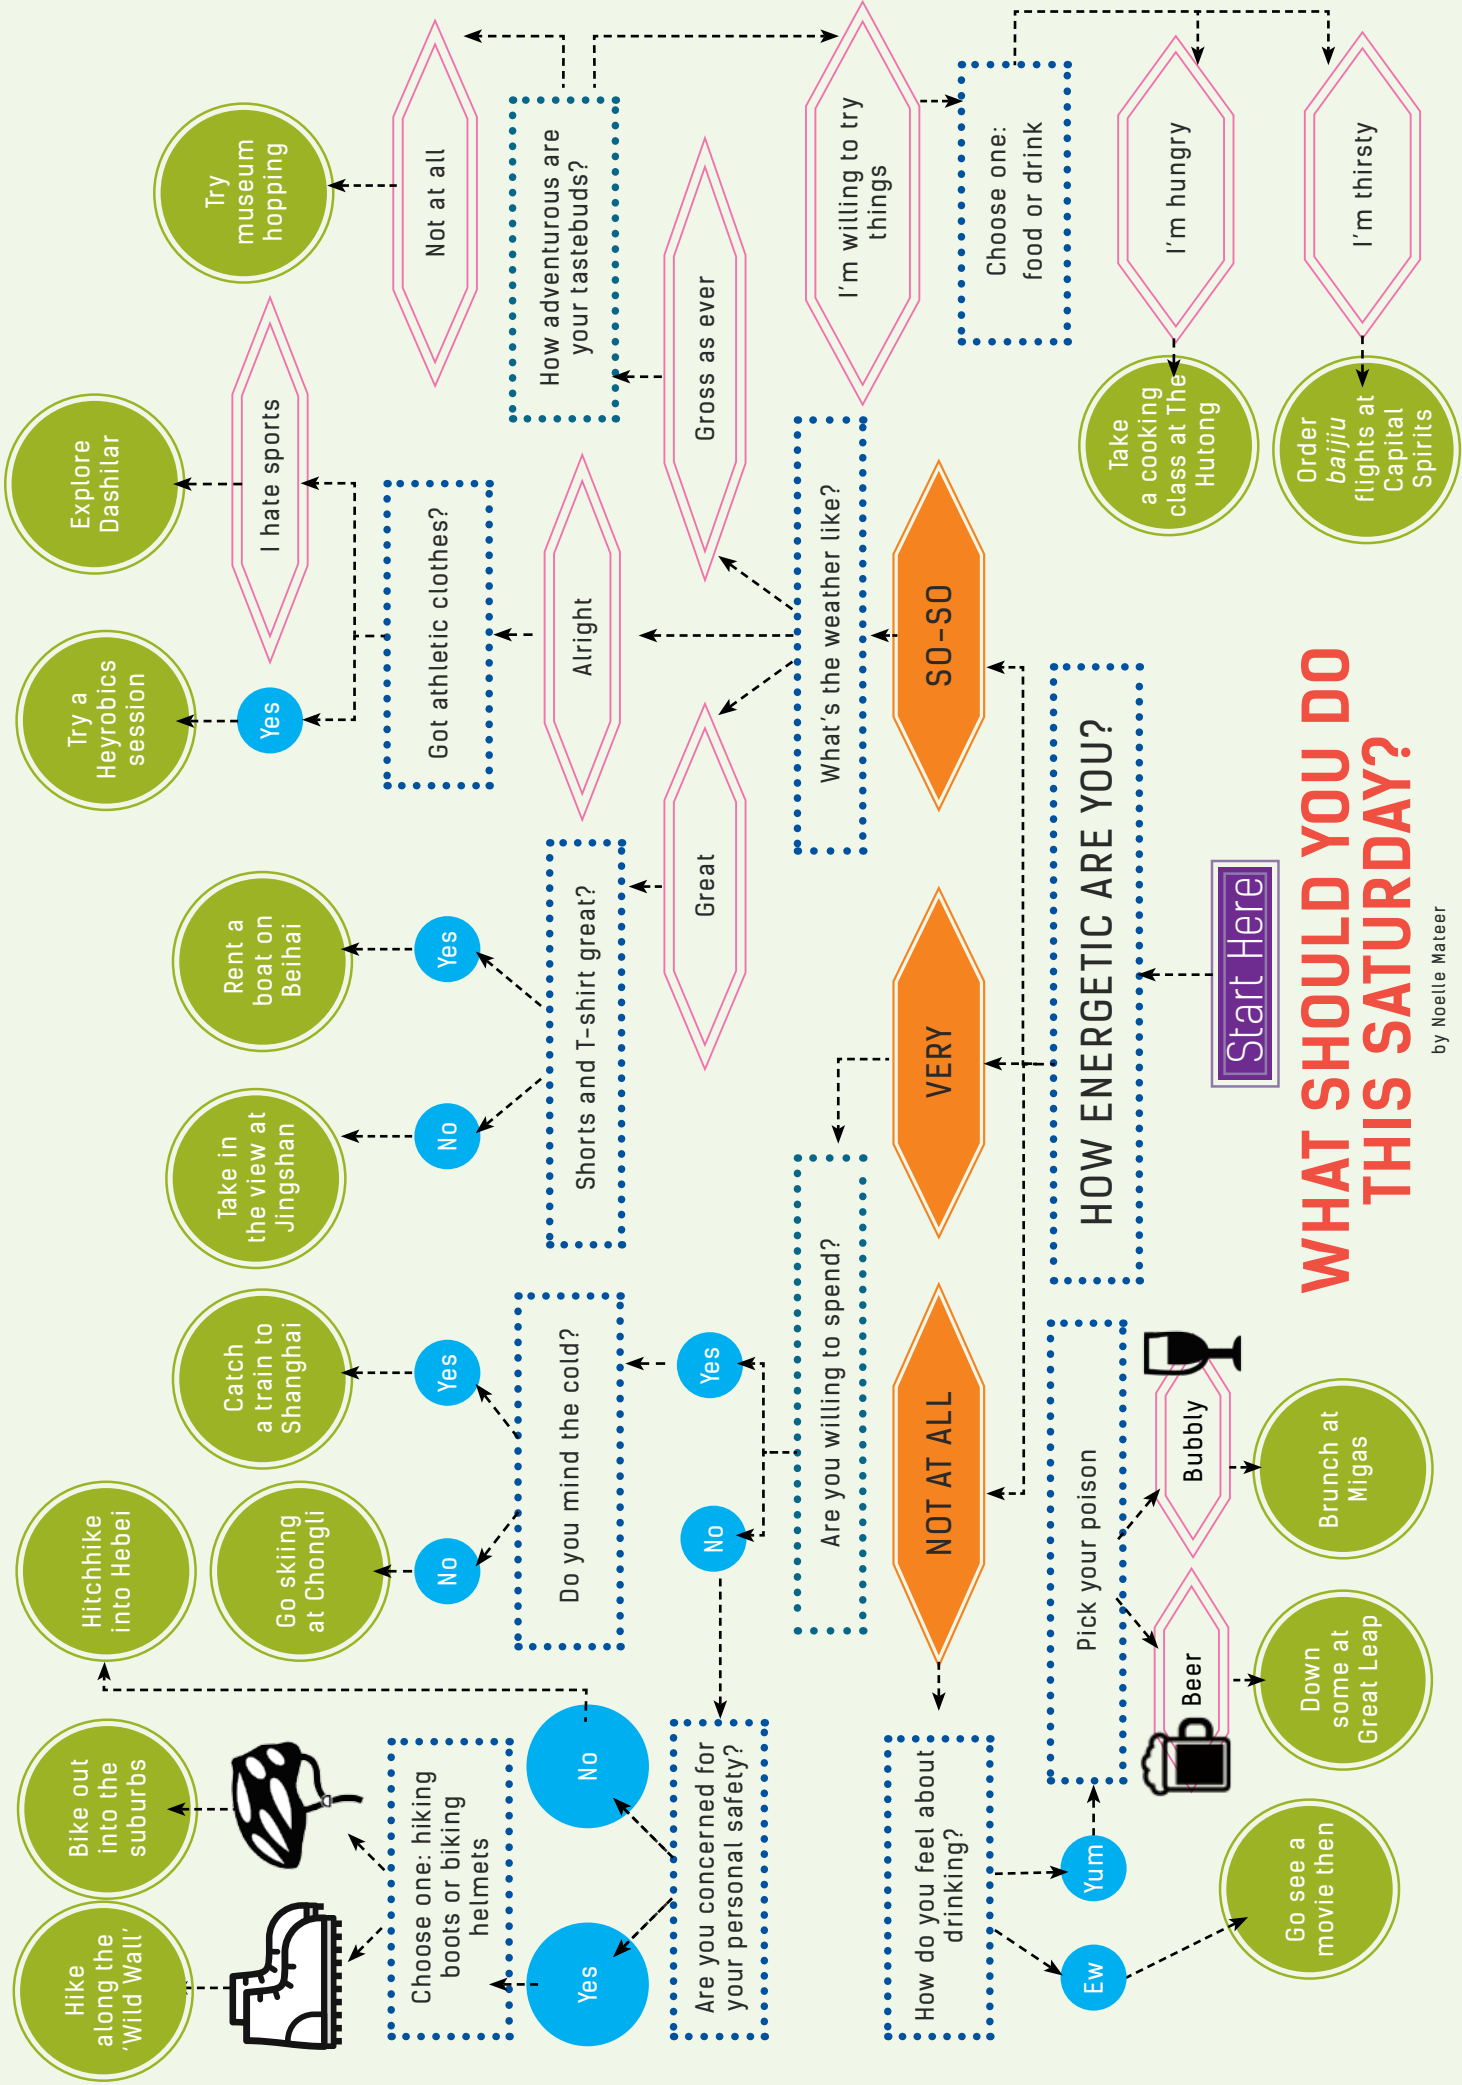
WHAT SHOULD YOU DO THIS SATURDAY?

by Noelle Mateer

Start Here

HOW ENERGETIC ARE YOU?

SO-SO

VERY

NOT AT ALL

What's the weather like?

Gross as ever

Alright

Great

How adventurous are your tastebuds?

Not at all

Try museum hopping

I'm willing to try things

Choose one: food or drink

I'm hungry

I'm thirsty

Take a cooking class at The Hutong

Order *baijiu* flights at Capital Spirits

Got athletic clothes?

I hate sports

Explore Dashilar

Yes

Try a Heyrobics session

Shorts and T-shirt great?

Yes

Rent a boat on Beihai

No

Take in the view at Jingshan

Are you willing to spend?

Yes

Do you mind the cold?

Yes

Catch a train to Shanghai

No

Go skiing at Chongli

No

Are you concerned for your personal safety?

No

Hitchhike into Hebei

Yes

Choose one: hiking boots or biking helmets

Bike out into the suburbs

Hike along the 'Wild Wall'

How do you feel about drinking?

Yum

Pick your poison

Bubbly

Brunch at Migas

Beer

Down some at Great Leap

Ew

Go see a movie then